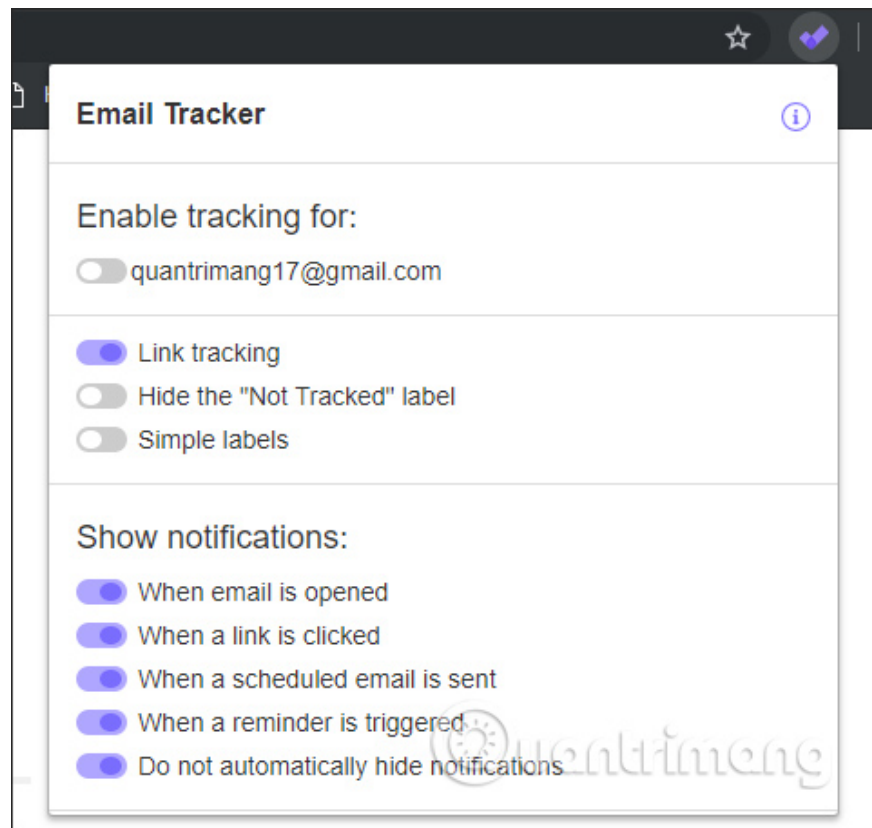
Email Tracker

Enable tracking for:

quantrimang17@gmail.com

Link tracking

Hide the "Not Tracked" label

Simple labels

Show notifications:

When email is opened

When a link is clicked

When a scheduled email is sent

When a reminder is triggered

Do not automatically hide notifications

quantrimang